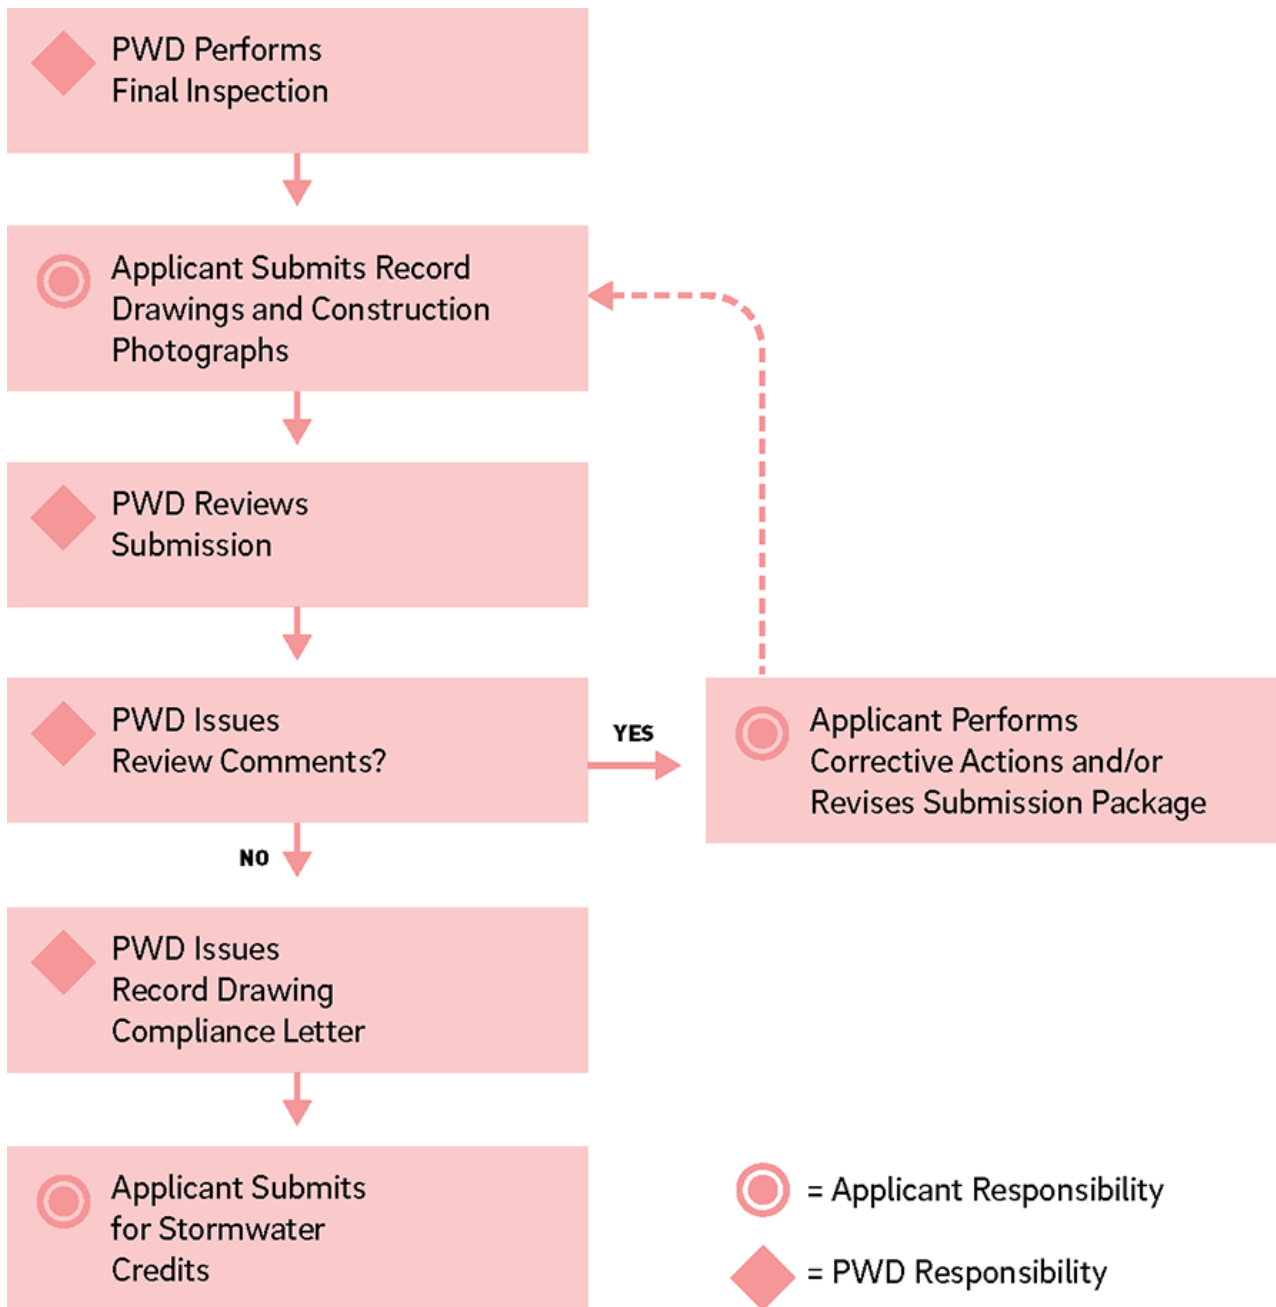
PWD Performs Final Inspection

Applicant Submits Record Drawings and Construction Photographs

PWD Reviews Submission

PWD Issues Review Comments?

YES

Applicant Performs Corrective Actions and/or Revises Submission Package

NO

PWD Issues Record Drawing Compliance Letter

Applicant Submits for Stormwater Credits

= Applicant Responsibility

= PWD Responsibility